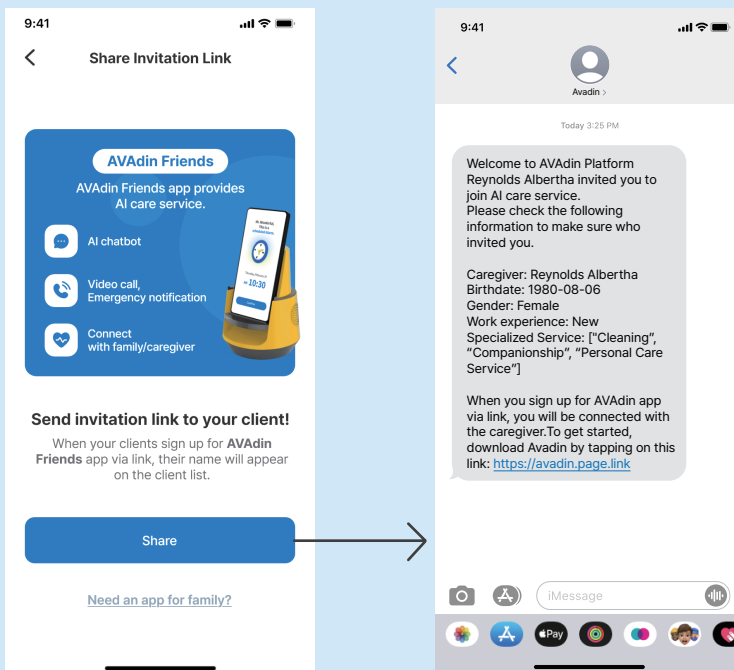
9:41

Share Invitation Link

AVAdin Friends

AVAdin Friends app provides AI care service.

AI chatbot

Video call, Emergency notification

Connect with family/caregiver

10:30

Send invitation link to your client!

When your clients sign up for **AVAdin Friends** app via link, their name will appear on the client list.

Share

Need an app for family?

9:41

Avadin >

Today 3:25 PM

Welcome to AVAdin Platform
Reynolds Albertha invited you to join AI care service.
Please check the following information to make sure who invited you.

Caregiver: Reynolds Albertha
Birthdate: 1980-08-06
Gender: Female
Work experience: New
Specialized Service: ["Cleaning", "Companionship", "Personal Care Service"]

When you sign up for AVAdin app via link, you will be connected with the caregiver.To get started, download Avadin by tapping on this link: https://avadin.page.link

iMessage

Pay